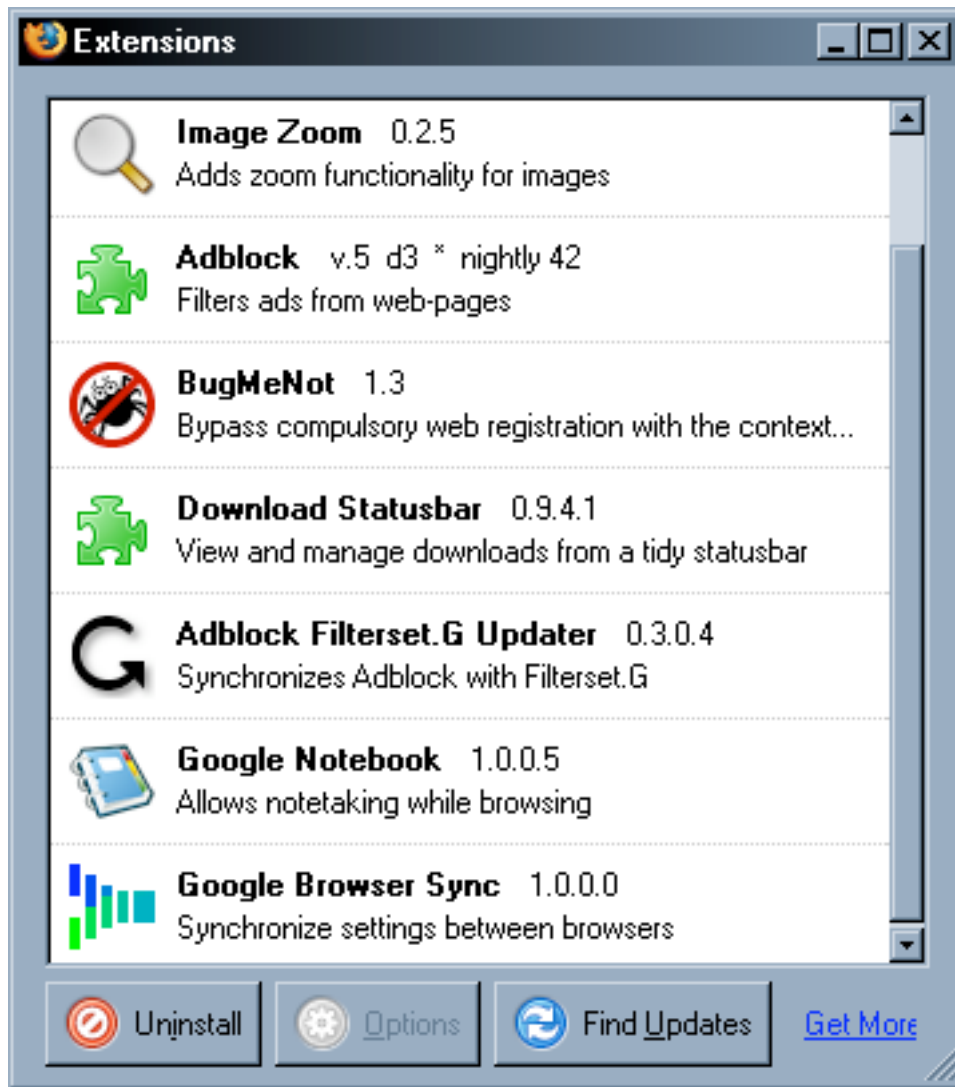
Extensions

Image Zoom 0.2.5
Adds zoom functionality for images

Adblock v.5 d3 * nightly 42
Filters ads from web-pages

BugMeNot 1.3
Bypass compulsory web registration with the context...

Download Statusbar 0.9.4.1
View and manage downloads from a tidy statusbar

Adblock Filterset.G Updater 0.3.0.4
Synchronizes Adblock with Filterset.G

Google Notebook 1.0.0.5
Allows notetaking while browsing

Google Browser Sync 1.0.0.0
Synchronize settings between browsers

Uninstall Options Find Updates Get More